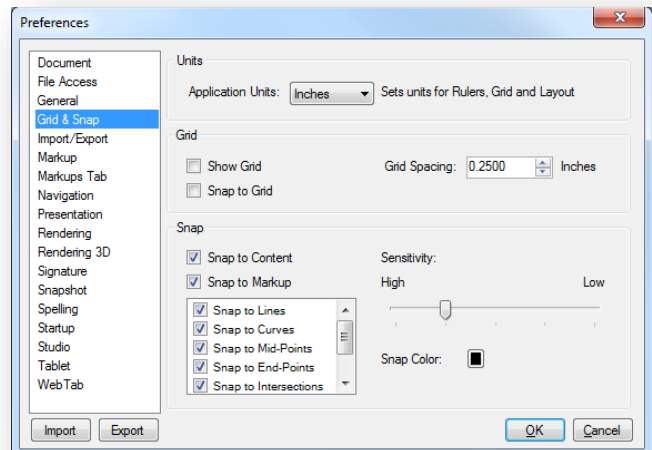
Preferences

Document
File Access
General
Grid & Snap
Import/Export
Markup
Markups Tab
Navigation
Presentation
Rendering
Rendering 3D
Signature
Snapshot
Spelling
Startup
Studio
Tablet
WebTab

Units

Application Units: Inches Sets units for Rulers, Grid and Layout

Grid

Show Grid
Snap to Grid
Grid Spacing: 0.2500 Inches

Snap

Snap to Content
Snap to Markup
Snap to Lines
Snap to Curves
Snap to Mid-Points
Snap to End-Points
Snap to Intersections

Sensitivity:
High
Low

Snap Color:

Import
Export
OK
Cancel